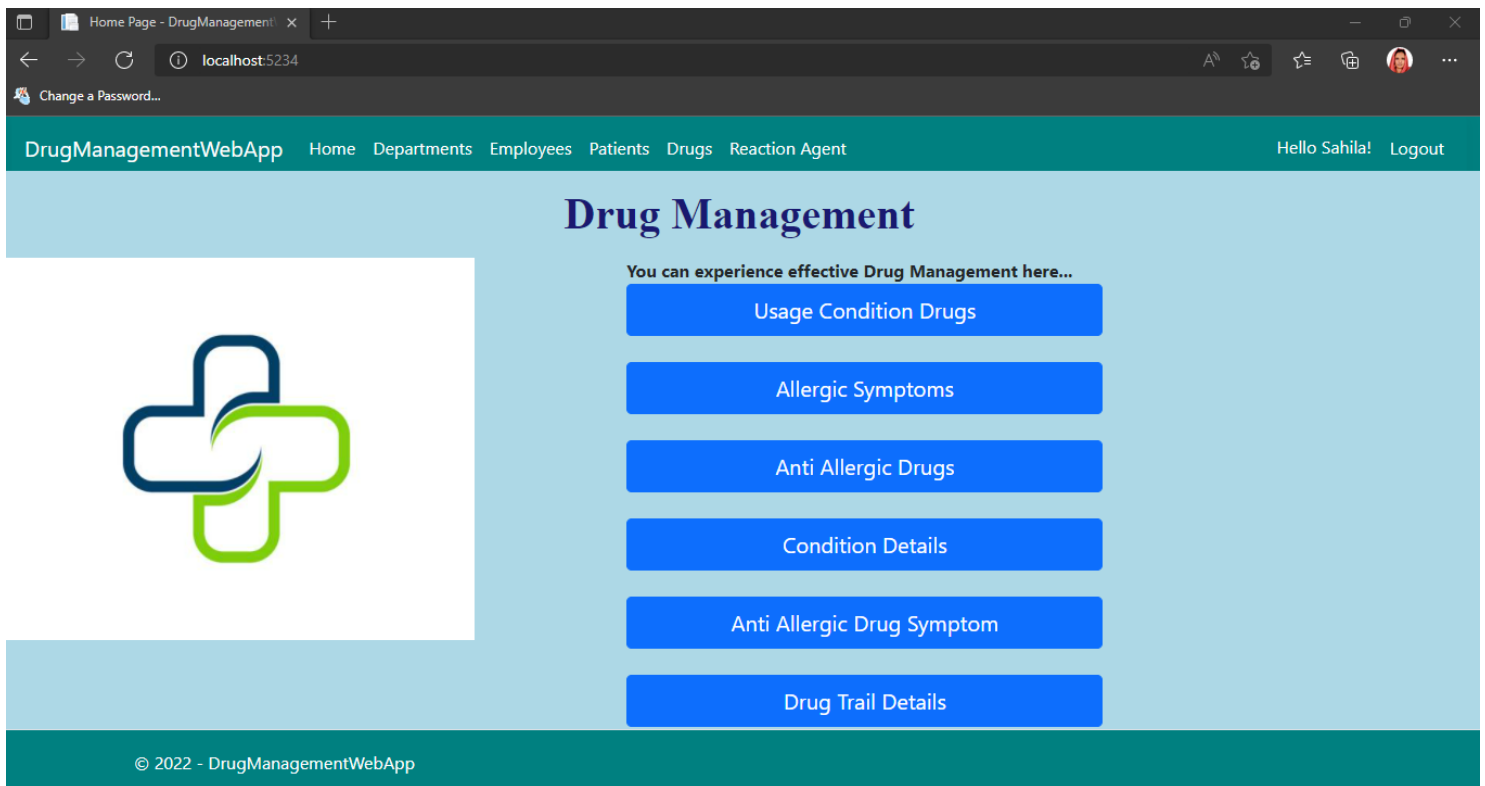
Home Page - DrugManagement

localhost:5234

Change a Password...

DrugManagementWebApp Home Departments Employees Patients Drugs Reaction Agent Hello Sahila! Logout

Drug Management

You can experience effective Drug Management here...

Usage Condition Drugs

Allergic Symptoms

Anti Allergic Drugs

Condition Details

Anti Allergic Drug Symptom

Drug Trail Details

© 2022 - DrugManagementWebApp